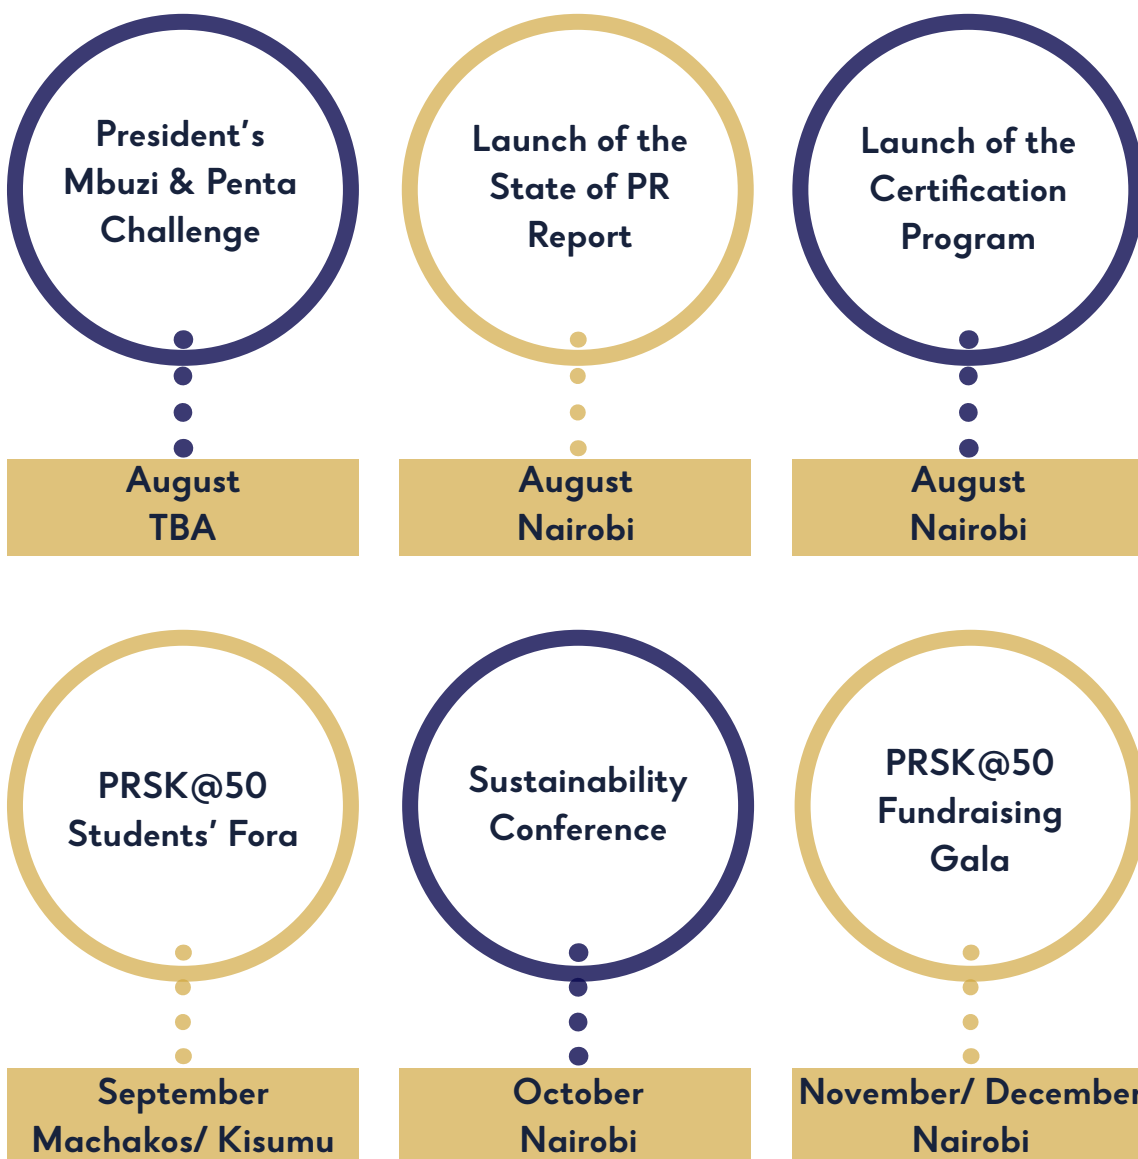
President's Mbuzi & Penta Challenge

August
TBA

Launch of the State of PR Report

August
Nairobi

Launch of the Certification Program

August
Nairobi

PRSK@50 Students' Fora

September
Machakos/ Kisumu

Sustainability Conference

October
Nairobi

PRSK@50 Fundraising Gala

November/ December
Nairobi